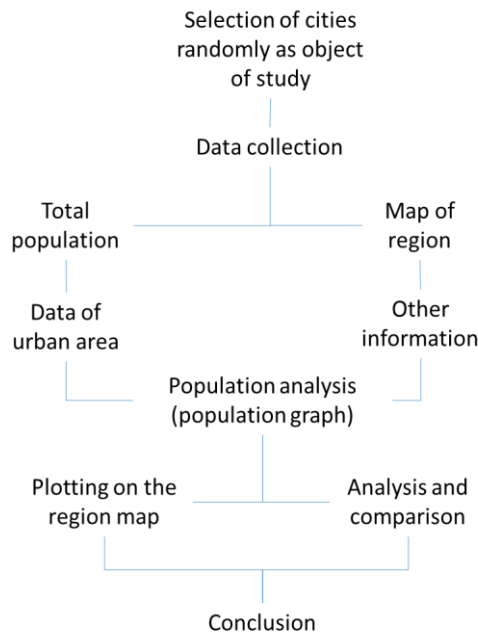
Selection of cities randomly as object of study

Data collection

Total population

Map of region

Data of urban area

Other information

Population analysis (population graph)

Plotting on the region map

Analysis and comparison

Conclusion